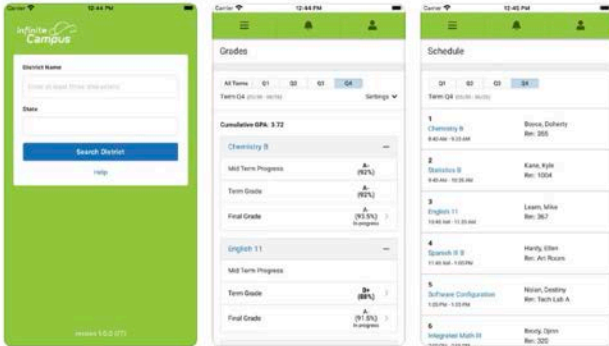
Carrier 12:44 PM

Infinite Campus

District Name

Enter at least three characters

State

Search District

Help

version 1.0.0 (17)

Carrier 12:44 PM

Grades

All Terms Q1 Q2 Q3 Q4

Term Q4 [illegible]

Settings

Cumulative GPA: 3.72

Chemistry B

Mid Term Progress A- (92%)

Term Grade A- (92%)

Final Grade A- (93.5%) In progress

English 11

Mid Term Progress

Term Grade B+ (88%)

Final Grade A- (91.5%) In progress

Carrier 12:45 PM

Schedule

Q1 Q2 Q3 Q4

Term Q4 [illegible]

1
Chemistry B
8:40 AM - 9:35 AM
Boyce, Doherty
Rm: 355

2
Statistics B
9:45 AM - 10:35 AM
Kane, Kyle
Rm: 1004

3
English 11
10:45 AM - 11:35 AM
Learn, Mike
Rm: 367

4
Spanish II B
11:45 AM - 1:00 PM
Hardy, Ellen
Rm: Art Room

5
Software Configuration
1:20 PM - 1:55 PM
Nolan, Destiny
Rm: Tech Lab A

6
Integrated Math III
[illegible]
Booty, Dynn
Rm: 320